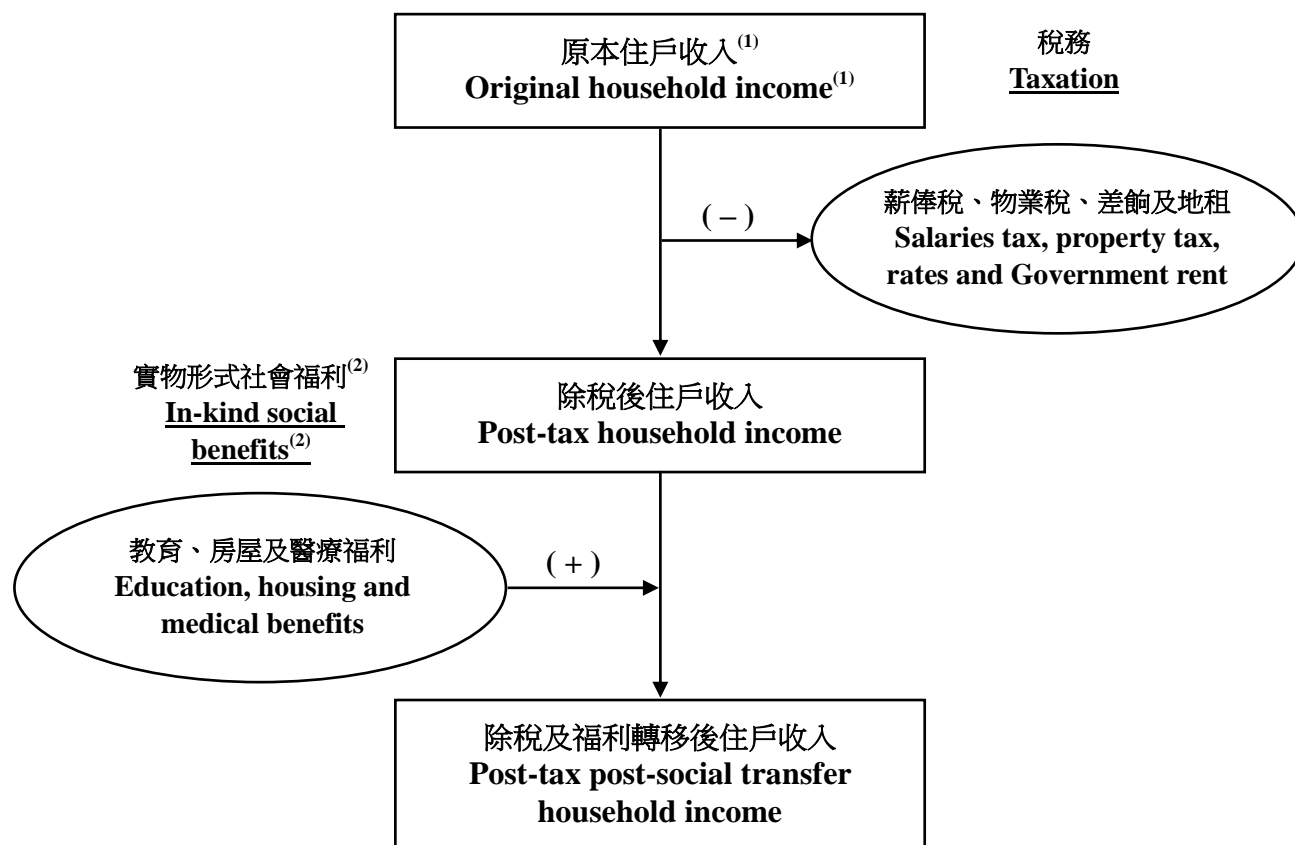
原本住戶收入$^{(1)}$
Original household income$^{(1)}$

稅務
Taxation

( − )

薪俸稅、物業稅、差餉及地租
Salaries tax, property tax, rates and Government rent

實物形式社會福利$^{(2)}$
In-kind social benefits$^{(2)}$

除稅後住戶收入
Post-tax household income

教育、房屋及醫療福利
Education, housing and medical benefits

( + )

除稅及福利轉移後住戶收入
Post-tax post-social transfer household income